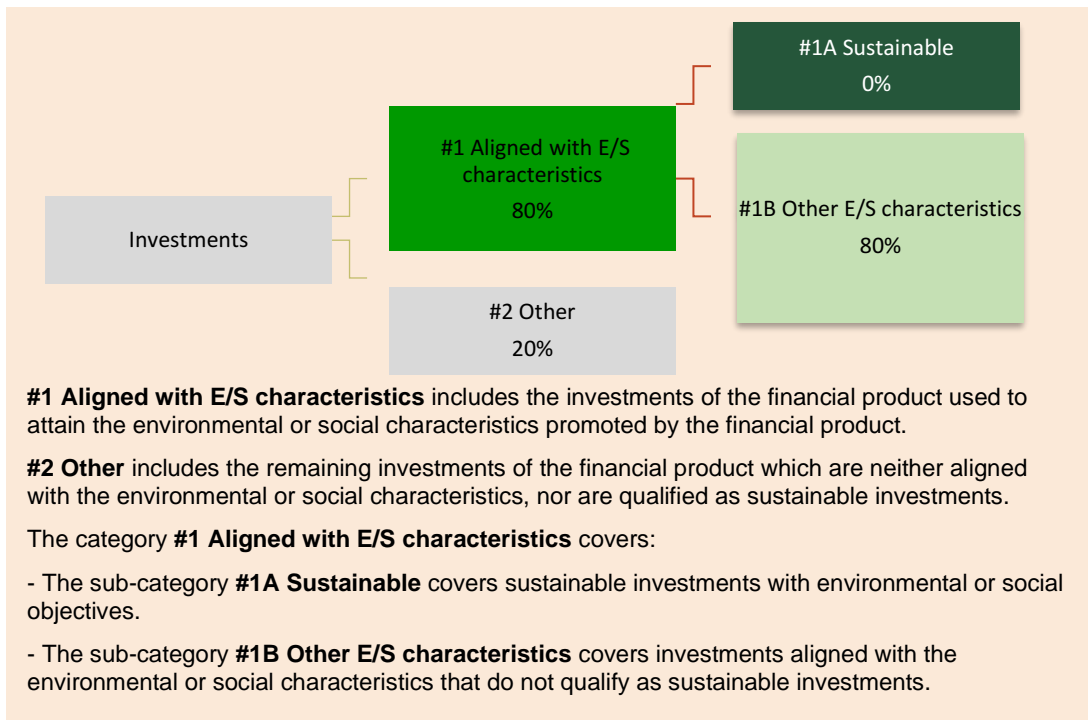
Investments

#1 Aligned with E/S characteristics
80%

#2 Other
20%

#1A Sustainable
0%

#1B Other E/S characteristics
80%

**#1 Aligned with E/S characteristics** includes the investments of the financial product used to attain the environmental or social characteristics promoted by the financial product.

**#2 Other** includes the remaining investments of the financial product which are neither aligned with the environmental or social characteristics, nor are qualified as sustainable investments.

The category **#1 Aligned with E/S characteristics** covers:

- The sub-category **#1A Sustainable** covers sustainable investments with environmental or social objectives.

- The sub-category **#1B Other E/S characteristics** covers investments aligned with the environmental or social characteristics that do not qualify as sustainable investments.